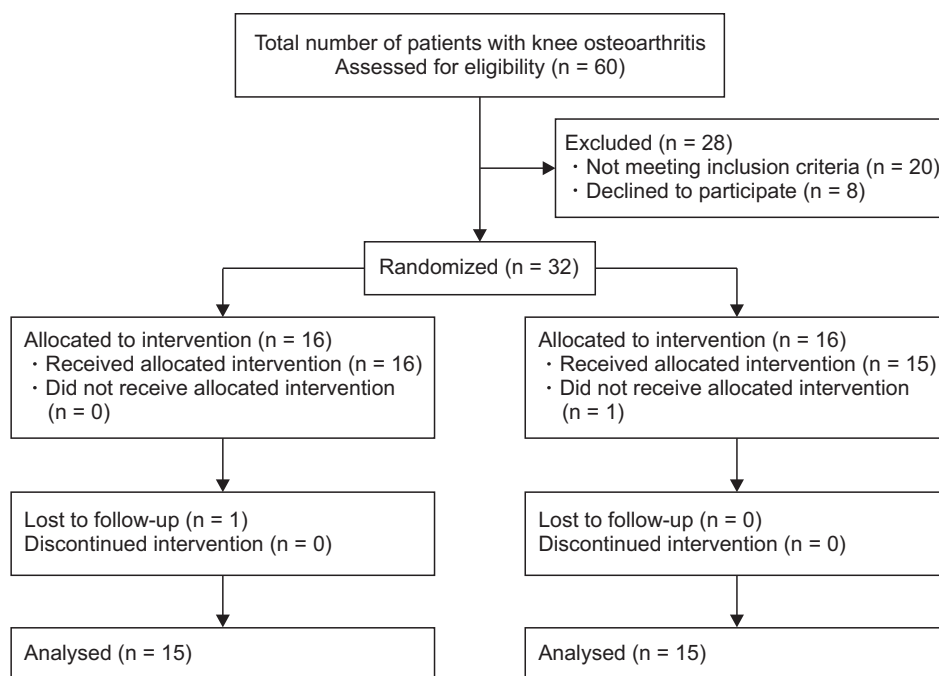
Total number of patients with knee osteoarthritis
Assessed for eligibility (n = 60)

Excluded (n = 28)
・Not meeting inclusion criteria (n = 20)
・Declined to participate (n = 8)

Randomized (n = 32)

Allocated to intervention (n = 16)
・Received allocated intervention (n = 16)
・Did not receive allocated intervention (n = 0)

Lost to follow-up (n = 1)
Discontinued intervention (n = 0)

Analysed (n = 15)

Allocated to intervention (n = 16)
・Received allocated intervention (n = 15)
・Did not receive allocated intervention (n = 1)

Lost to follow-up (n = 0)
Discontinued intervention (n = 0)

Analysed (n = 15)